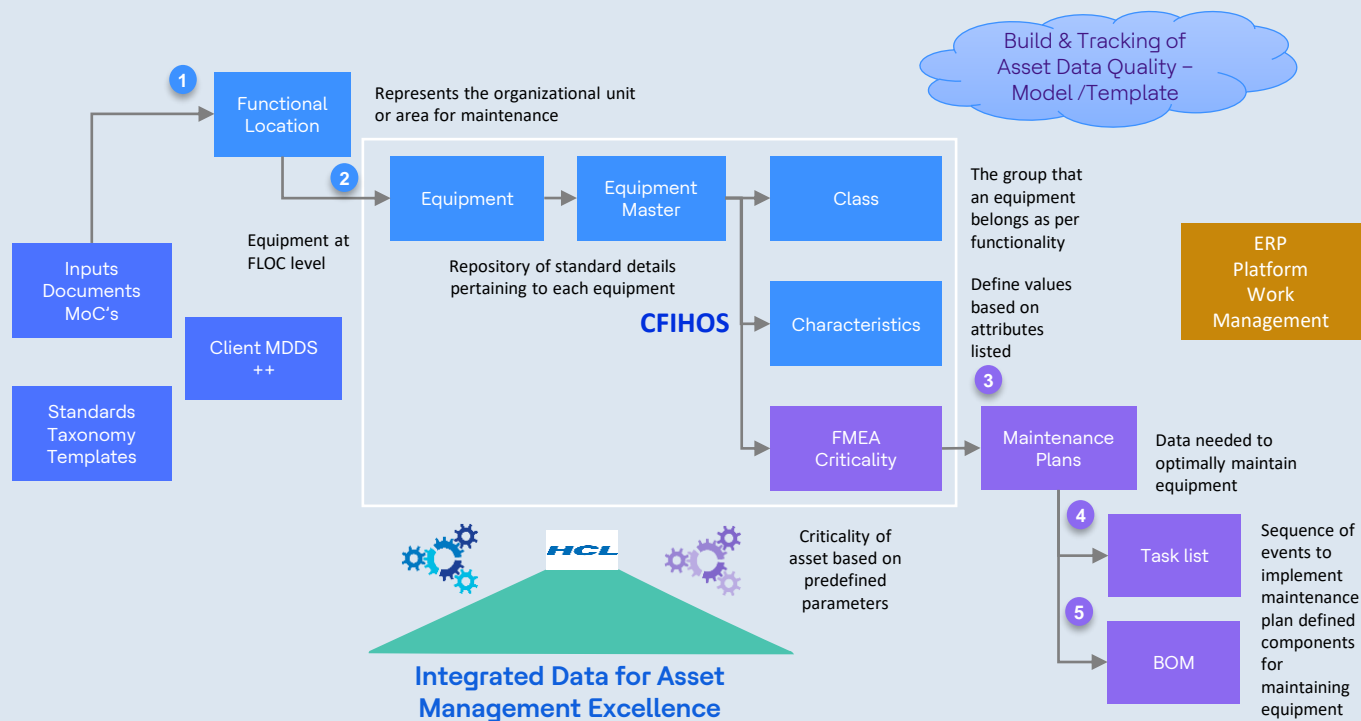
Build & Tracking of Asset Data Quality – Model /Template

1

Functional Location

Represents the organizational unit or area for maintenance

2

Equipment

Equipment Master

Class

The group that an equipment belongs as per functionality

ERP Platform Work Management

Inputs Documents MoC's

Equipment at FLOC level

Repository of standard details pertaining to each equipment

Define values based on attributes listed

CFIHOS

Characteristics

Client MDDS ++

3

Standards Taxonomy Templates

FMEA Criticality

Maintenance Plans

Data needed to optimally maintain equipment

4

Task list

Sequence of events to implement maintenance plan defined components for maintaining equipment

HCL

Criticality of asset based on predefined parameters

5

BOM

Integrated Data for Asset Management Excellence